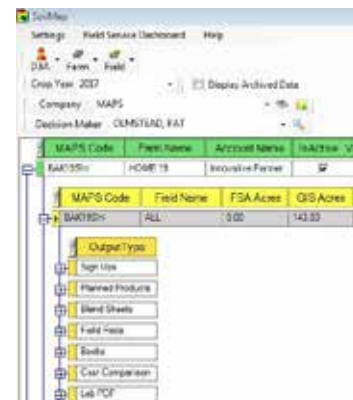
SoilMap

Settings   Field Service Dashboard   Help

D.M.   Farm   Field

Crop Year: 2017   Display Archived Data

Company: MAPS

Decision Maker: OLMSTEAD, PAT

| MAPS Code | Farm Name | Account Name | IsActive | V |
|---|---|---|---|---|
| BAK1SSH | HOME 19 | Innovative Farmer | ☑ | |

| MAPS Code | Field Name | FSA Acres | GIS Acres |
|---|---|---|---|
| BAK1SSH | ALL | 0.00 | 143.33 |

Output Type

Sign Use

Planned Products

Blend Sheets

Field Hists

Books

Cow Comparison

Lab PDF